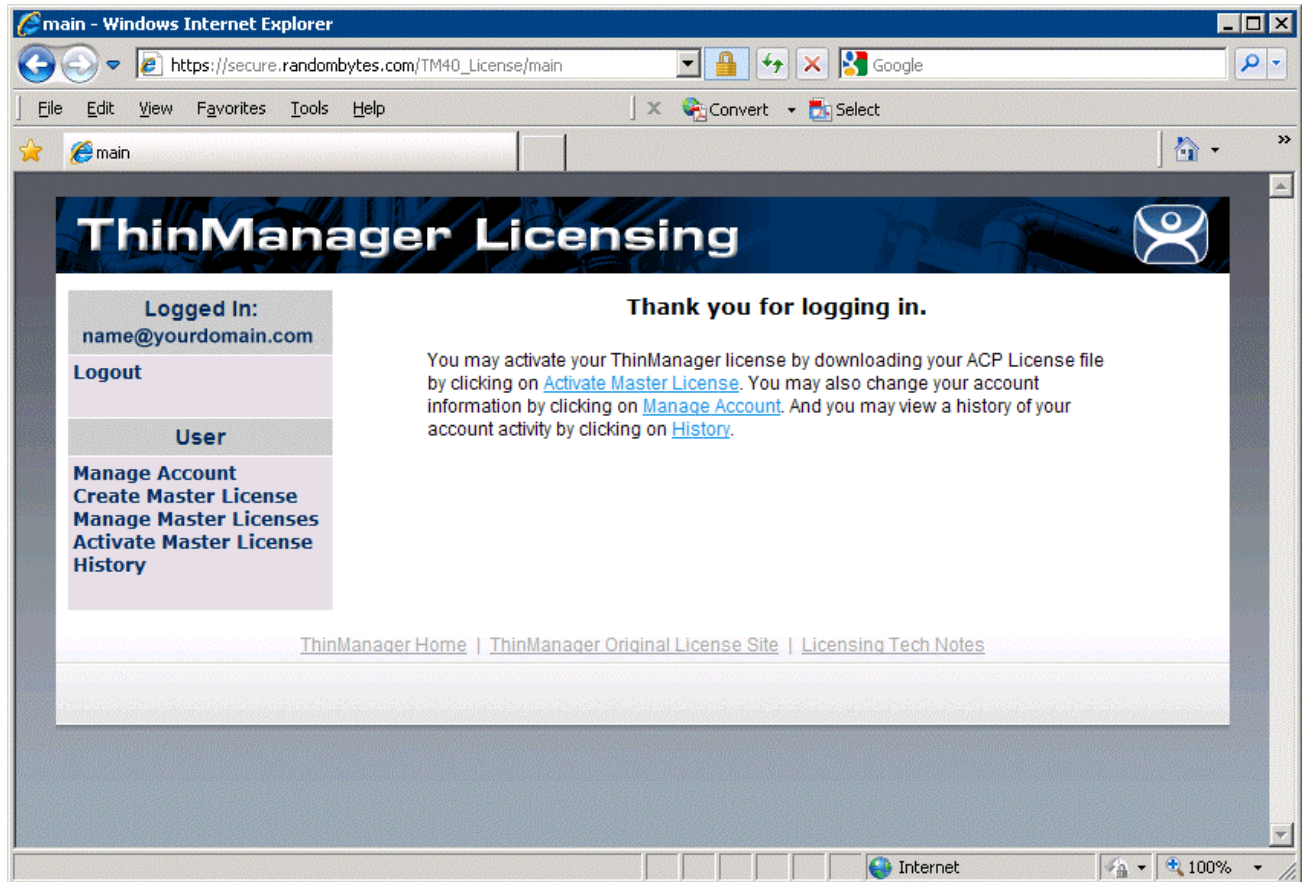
main - Windows Internet Explorer

https://secure.randombytes.com/TM40_License/main

Google

File Edit View Favorites Tools Help

Convert Select

main

ThinManager Licensing

Logged In:
name@yourdomain.com

Logout

User

Manage Account
Create Master License
Manage Master Licenses
Activate Master License
History

Thank you for logging in.

You may activate your ThinManager license by downloading your ACP License file by clicking on Activate Master License. You may also change your account information by clicking on Manage Account. And you may view a history of your account activity by clicking on History.

ThinManager Home | ThinManager Original License Site | Licensing Tech Notes

Internet

100%